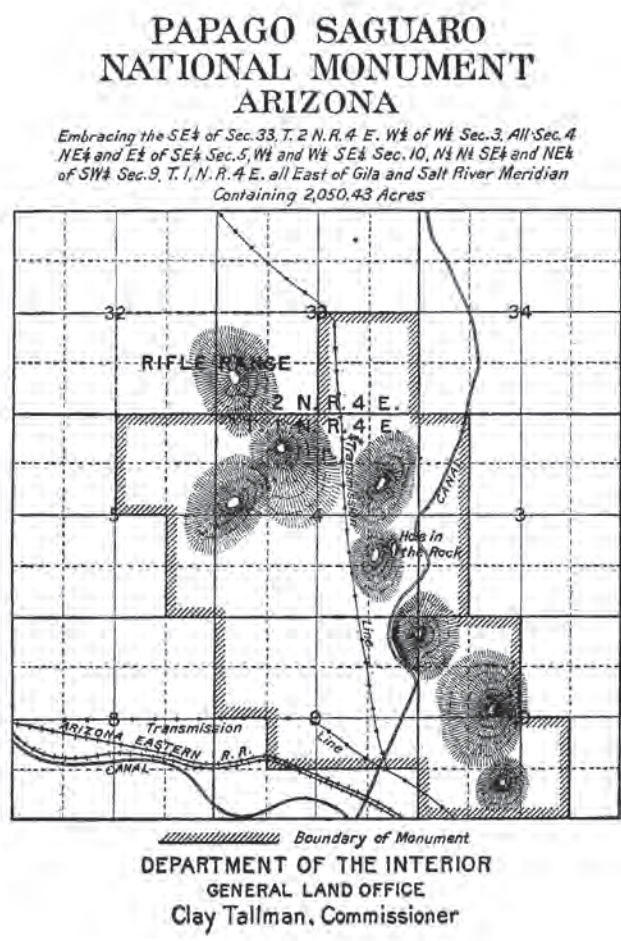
PAPAGO SAGUARO
NATIONAL MONUMENT
ARIZONA

Embracing the SE$\frac{1}{4}$ of Sec. 33, T. 2 N. R. 4 E. W$\frac{1}{2}$ of W$\frac{1}{2}$ Sec. 3, All Sec. 4 NE$\frac{1}{4}$ and E$\frac{1}{2}$ of SE$\frac{1}{4}$ Sec. 5, W$\frac{1}{2}$ and W$\frac{1}{2}$ SE$\frac{1}{4}$ Sec. 10, N$\frac{1}{2}$ N$\frac{1}{2}$ SE$\frac{1}{4}$ and NE$\frac{1}{4}$ of SW$\frac{1}{4}$ Sec. 9, T. 1, N. R. 4 E. all East of Gila and Salt River Meridian
Containing 2,050.43 Acres

32
33
34
RIFLE RANGE
T. 2 N. R. 4 E.
T. 1 N. R. 4 E.
Transmission
CANAL
5
4
3
Hole in the Rock
Line
8
9
10
Transmission
ARIZONA EASTERN R.R.
Line
CANAL

Boundary of Monument

DEPARTMENT OF THE INTERIOR
GENERAL LAND OFFICE
Clay Tallman, Commissioner